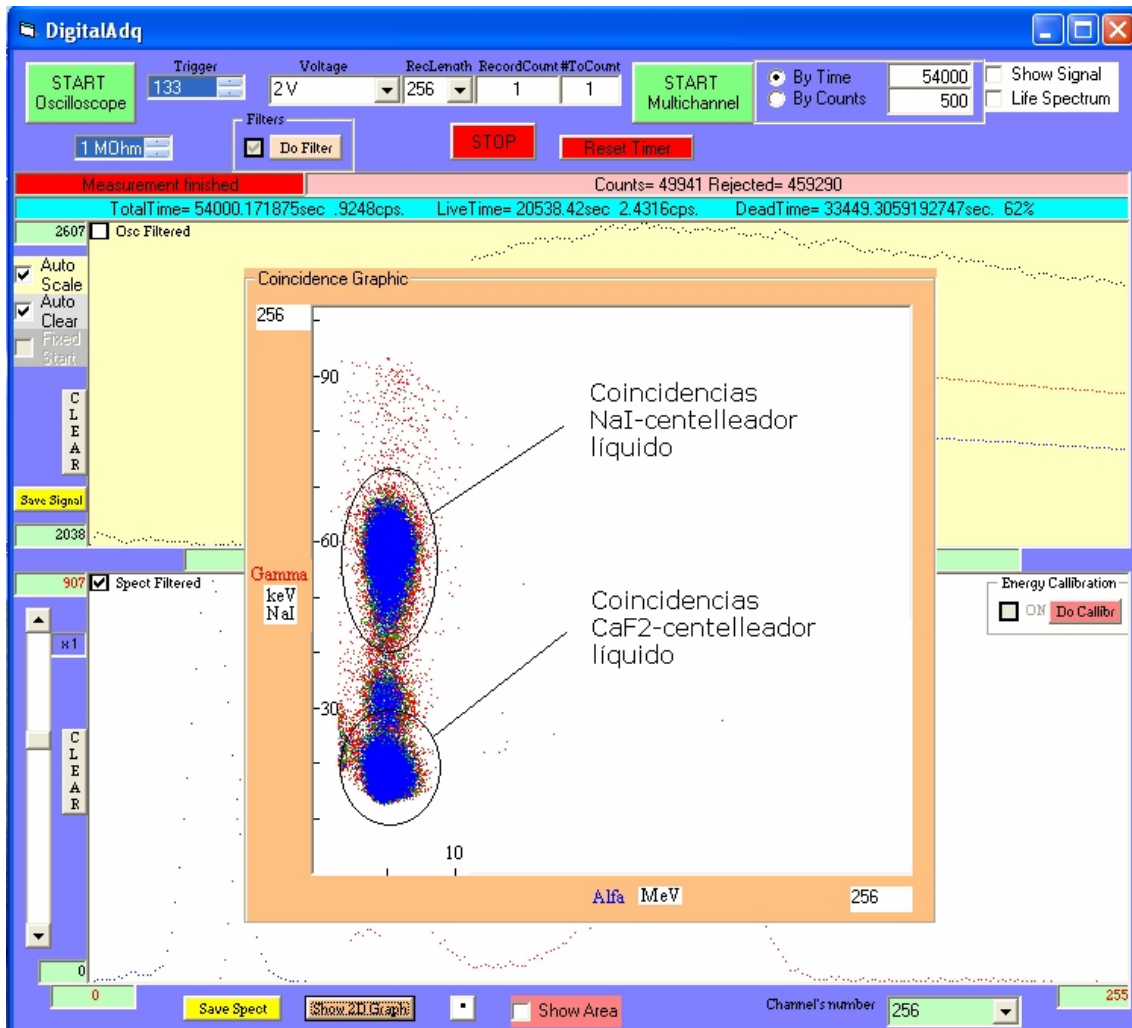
DigitalAdq

START Oscilloscope

Trigger
133

Voltage
2 V

RecLength
256

RecordCount
1

#ToCount
1

START Multichannel

By Time
54000

By Counts
500

Show Signal

Life Spectrum

1 MOhm

Filters

Do Filter

STOP

Reset Timer

Measurement finished

Counts= 49941 Rejected= 459290

TotalTime= 54000.171875sec .9248cps.    LiveTime= 20538.42sec 2.4316cps.    DeadTime= 33449.3059192747sec. 62%

2607

Osc Filtered

Auto Scale

Auto Clear

Fixed Start

C L E A R

Save Signal

2038

907

Spect Filtered

x1

C L E A R

0

0

Coincidence Graphic

256

90

60

30

10

Gamma keV NaI

Coincidencias NaI-centelleador líquido

Coincidencias CaF2-centelleador líquido

Alfa MeV

256

Energy Callibration

ON

Do Callibr

Save Spect

Show 2D Graph

Show Area

Channel's number

256

255